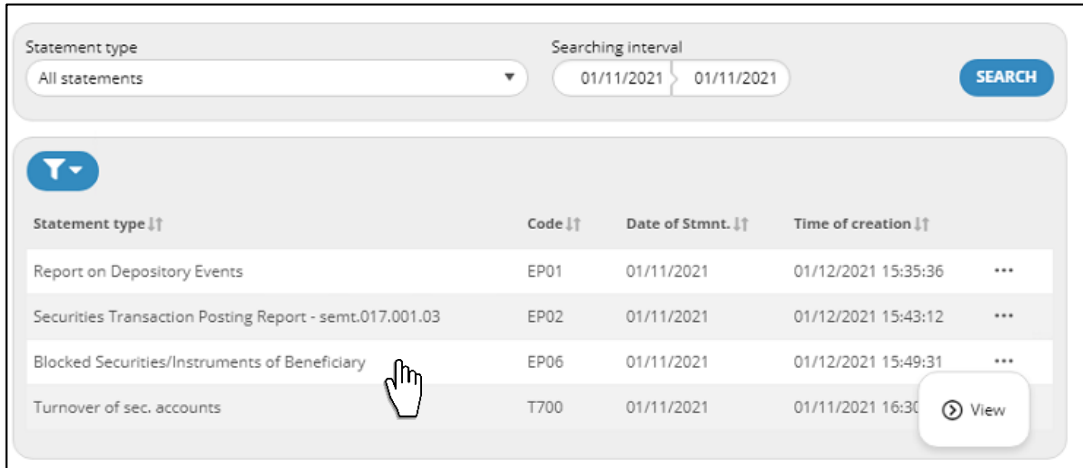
Statement type
All statements

Searching interval
01/11/2021 01/11/2021

SEARCH

| Statement type | Code | Date of Stmnt. | Time of creation | |
|---|---|---|---|---|
| Report on Depository Events | EP01 | 01/11/2021 | 01/12/2021 15:35:36 | ••• |
| Securities Transaction Posting Report - semt.017.001.03 | EP02 | 01/11/2021 | 01/12/2021 15:43:12 | ••• |
| Blocked Securities/Instruments of Beneficiary | EP06 | 01/11/2021 | 01/12/2021 15:49:31 | ••• |
| Turnover of sec. accounts | T700 | 01/11/2021 | 01/11/2021 16:30 | |

View